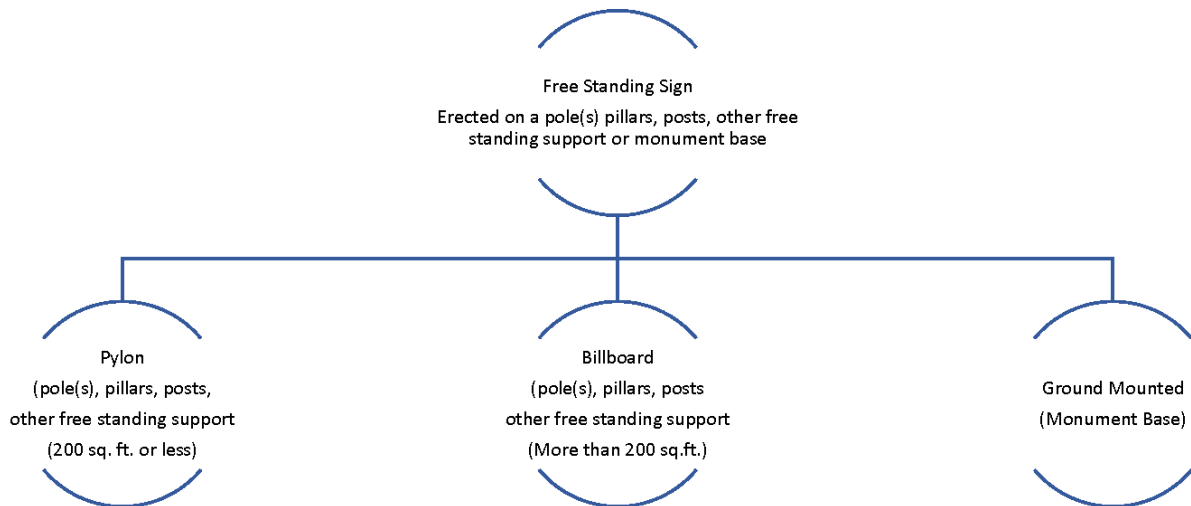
Free Standing Sign
Erected on a pole(s) pillars, posts, other free standing support or monument base

Pylon
(pole(s), pillars, posts, other free standing support
(200 sq. ft. or less)

Billboard
(pole(s), pillars, posts other free standing support
(More than 200 sq.ft.)

Ground Mounted
(Monument Base)